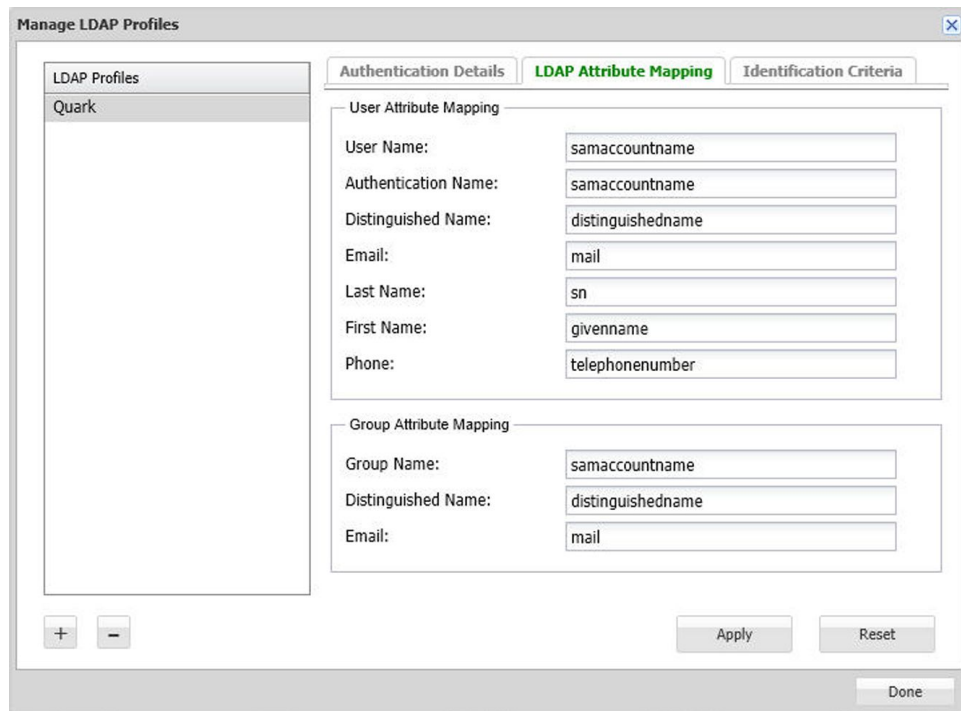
Manage LDAP Profiles

LDAP Profiles
Quark

Authentication Details | LDAP Attribute Mapping | Identification Criteria

User Attribute Mapping

| | |
|---|---|
| User Name: | samaccountname |
| Authentication Name: | samaccountname |
| Distinguished Name: | distinguishedname |
| Email: | mail |
| Last Name: | sn |
| First Name: | givenname |
| Phone: | telephonenumber |

Group Attribute Mapping

| | |
|---|---|
| Group Name: | samaccountname |
| Distinguished Name: | distinguishedname |
| Email: | mail |

+ –

Apply Reset

Done